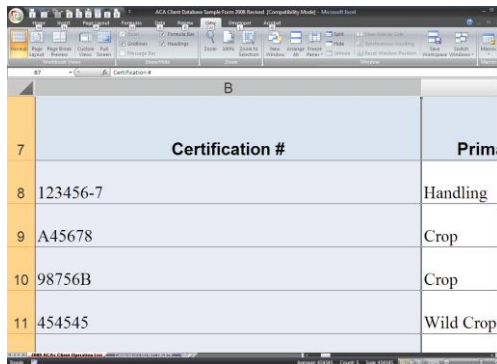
ACA Client Database Sample Form 2008 Revised [Compatibility Mode] - Microsoft Excel

Home Insert Page Layout Formulas Data Review View Developer Acrobat

Normal Page Layout Page Break Preview Custom Views Full Screen
Workbook Views

Ruler Gridlines Message Bar
Formula Bar Headings
Show/Hide

Zoom 100% Zoom to Selection
Zoom

New Window Arrange All Freeze Panes
Split Hide Unhide
View Side by Side Synchronous Scrolling Reset Window Position
Save Workspace Switch Windows
Window

Macros
Macros

B7 Certification #

B

| | B | |
|---|---|---|
| 7 | Certification # | Prima |
| 8 | 123456-7 | Handling |
| 9 | A45678 | Crop |
| 10 | 98756B | Crop |
| 11 | 454545 | Wild Crop |

2008 ACA Client Operation List

Ready Average: 454545 Count: 1 Sum: 454545